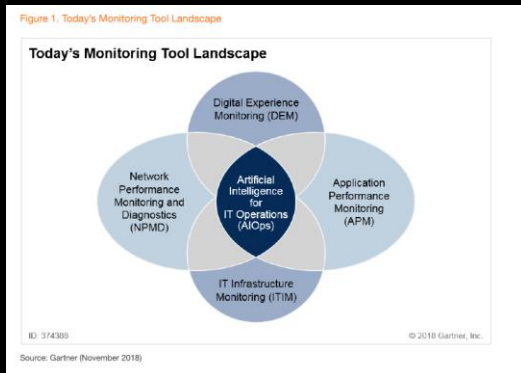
Figure 1. Today's Monitoring Tool Landscape

Today's Monitoring Tool Landscape

Digital Experience Monitoring (DEM)

Network Performance Monitoring and Diagnostics (NPMD)

Artificial Intelligence for IT Operations (AIOps)

Application Performance Monitoring (APM)

IT Infrastructure Monitoring (ITIM)

ID: 374388

© 2018 Gartner, Inc.

Source: Gartner (November 2018)